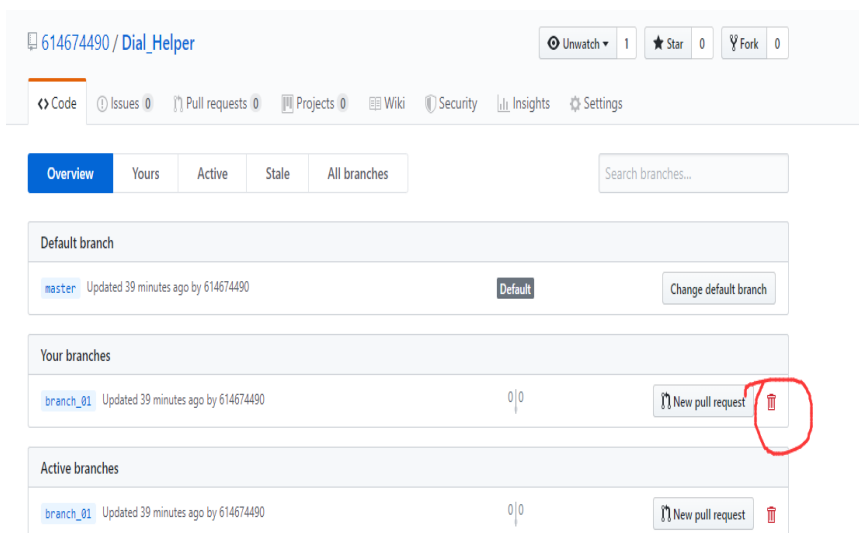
614674490 / Dial_Helper

Unwatch 1 Star 0 Fork 0

Code Issues 0 Pull requests 0 Projects 0 Wiki Security Insights Settings

Overview Yours Active Stale All branches

Search branches...

Default branch

master Updated 39 minutes ago by 614674490

Default

Change default branch

Your branches

branch_01 Updated 39 minutes ago by 614674490

0|0

New pull request

Active branches

branch_01 Updated 39 minutes ago by 614674490

0|0

New pull request